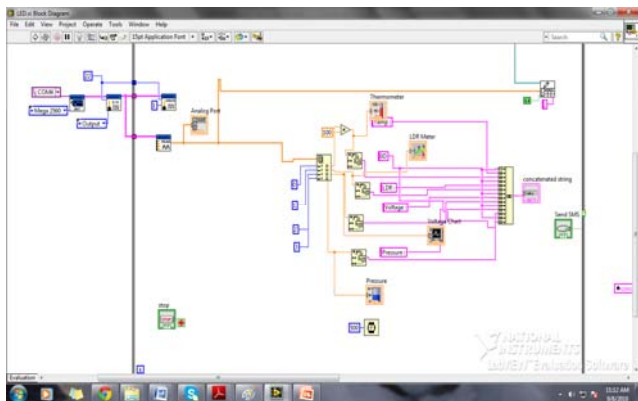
LED.vi Block Diagram
File Edit View Project Operate Tools Window Help
15pt Application Font
Search
COM6
Mega 2560
Output
Analog Port
Thermometer
Temp
100
LDR Meter
LDR
Voltage
Voltage Chart
Pressure
concatenated string
Send SMS
Pressure
stop
0
1
2
3
500
NATIONAL INSTRUMENTS
LabVIEW Evaluation Software
Evaluation
10:12 AM